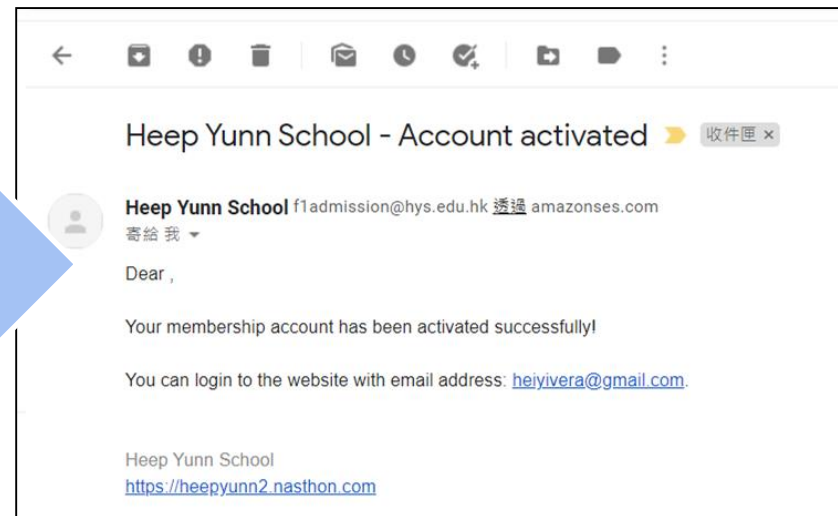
Heep Yunn School - Account activated 收件匣 ×

Heep Yunn School f1admission@hys.edu.hk 透過 amazonses.com
寄給 我

Dear ,

Your membership account has been activated successfully!

You can login to the website with email address: heiyivera@gmail.com.

Heep Yunn School
https://heepyunn2.nasthon.com